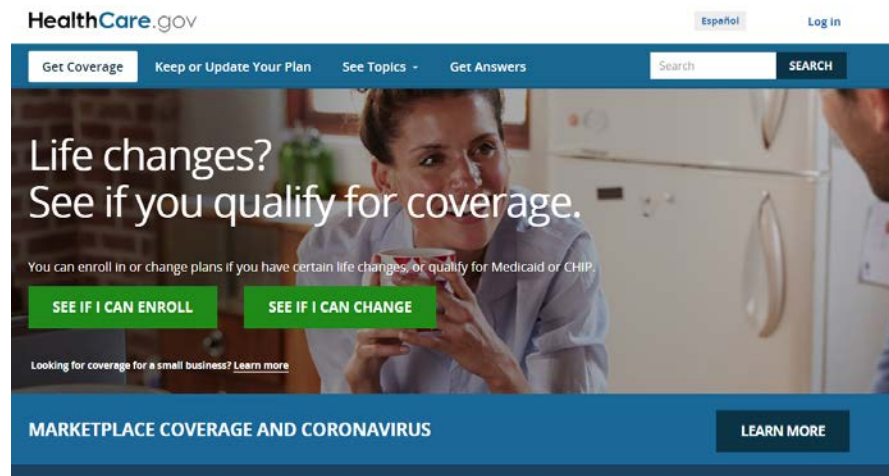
HealthCare.gov

Español

Log in

Get Coverage

Keep or Update Your Plan

See Topics

Get Answers

Search

SEARCH

Life changes?
See if you qualify for coverage.

You can enroll in or change plans if you have certain life changes, or qualify for Medicaid or CHIP.

SEE IF I CAN ENROLL

SEE IF I CAN CHANGE

Looking for coverage for a small business? Learn more

MARKETPLACE COVERAGE AND CORONAVIRUS

LEARN MORE